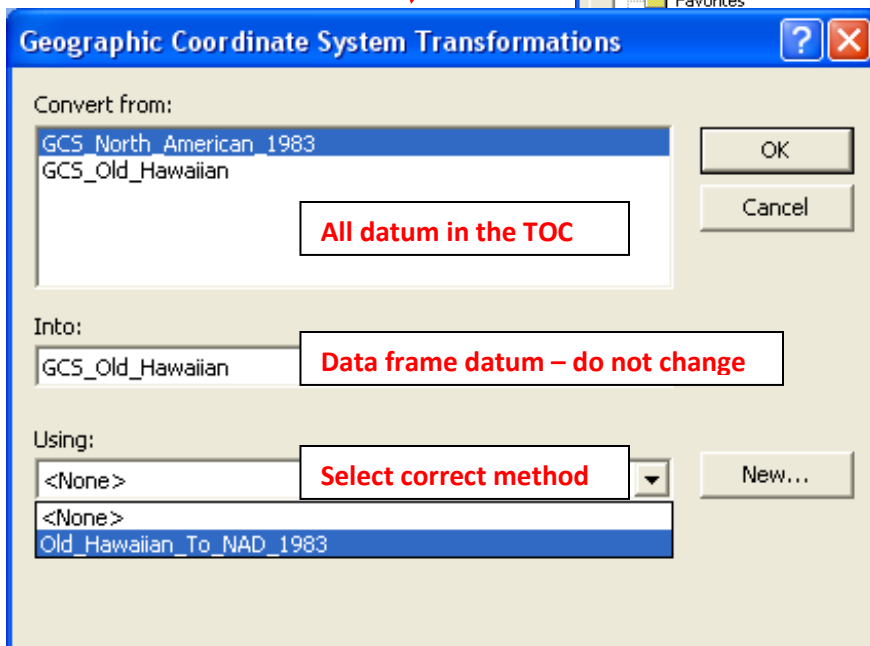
Favorites

Geographic Coordinate System Transformations

?

Convert from:

GCS_North_American_1983
GCS_Old_Hawaiian

All datum in the TOC

OK

Cancel

Into:

GCS_Old_Hawaiian

Data frame datum – do not change

Using:

<None>

Select correct method

New...

<None>
Old_Hawaiian_To_NAD_1983